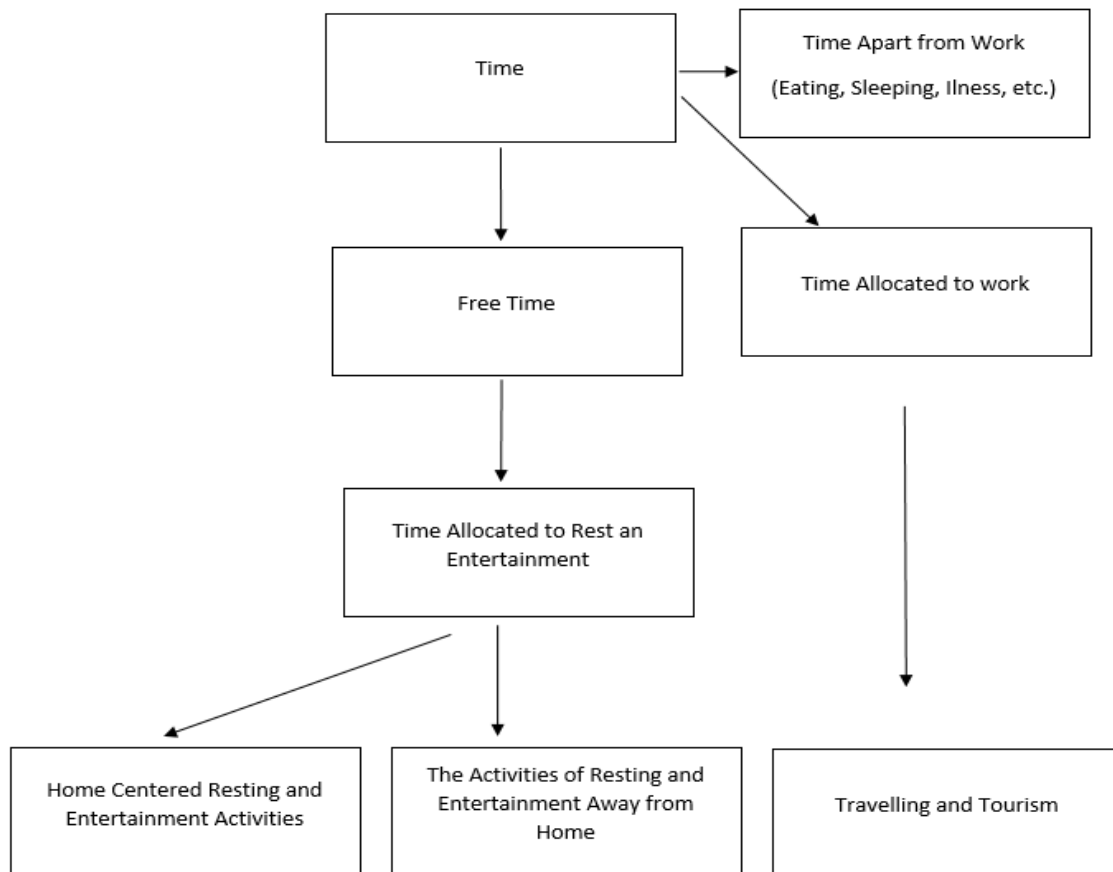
Time

Time Apart from Work

(Eating, Sleeping, Ilness, etc.)

Free Time

Time Allocated to work

Time Allocated to Rest an Entertainment

Home Centered Resting and Entertainment Activities

The Activities of Resting and Entertainment Away from Home

Travelling and Tourism